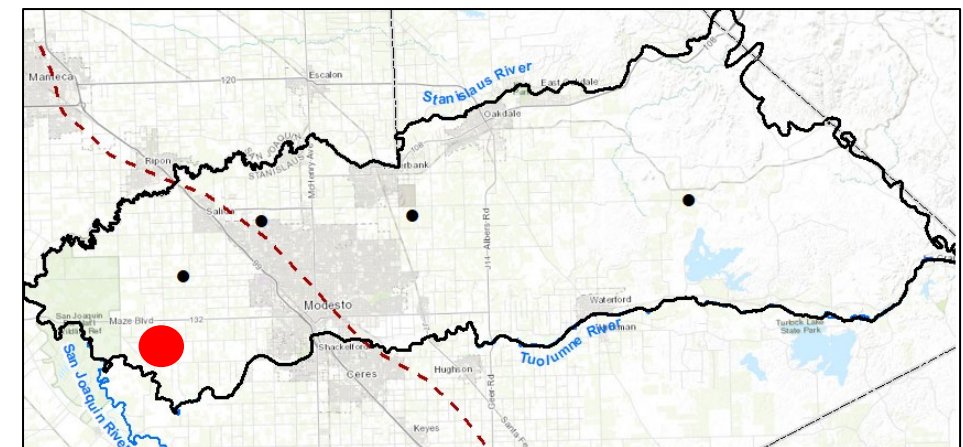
Manteca
120
Escalon
Stanislaus River
East Oakdale
Oakdale
Ripon
SAN JOAQUIN
STANISLAUS
Riverbank
Salida
Modesto
Maze Blvd
132
San Joaquin
Shackelford
Ceres
Hughson
Waterford
Hickman
Tuolumne River
Turlock Lake State Park
San Joaquin River
Keyes
J14 - Albers Rd
Geer Rd
Santa Fe